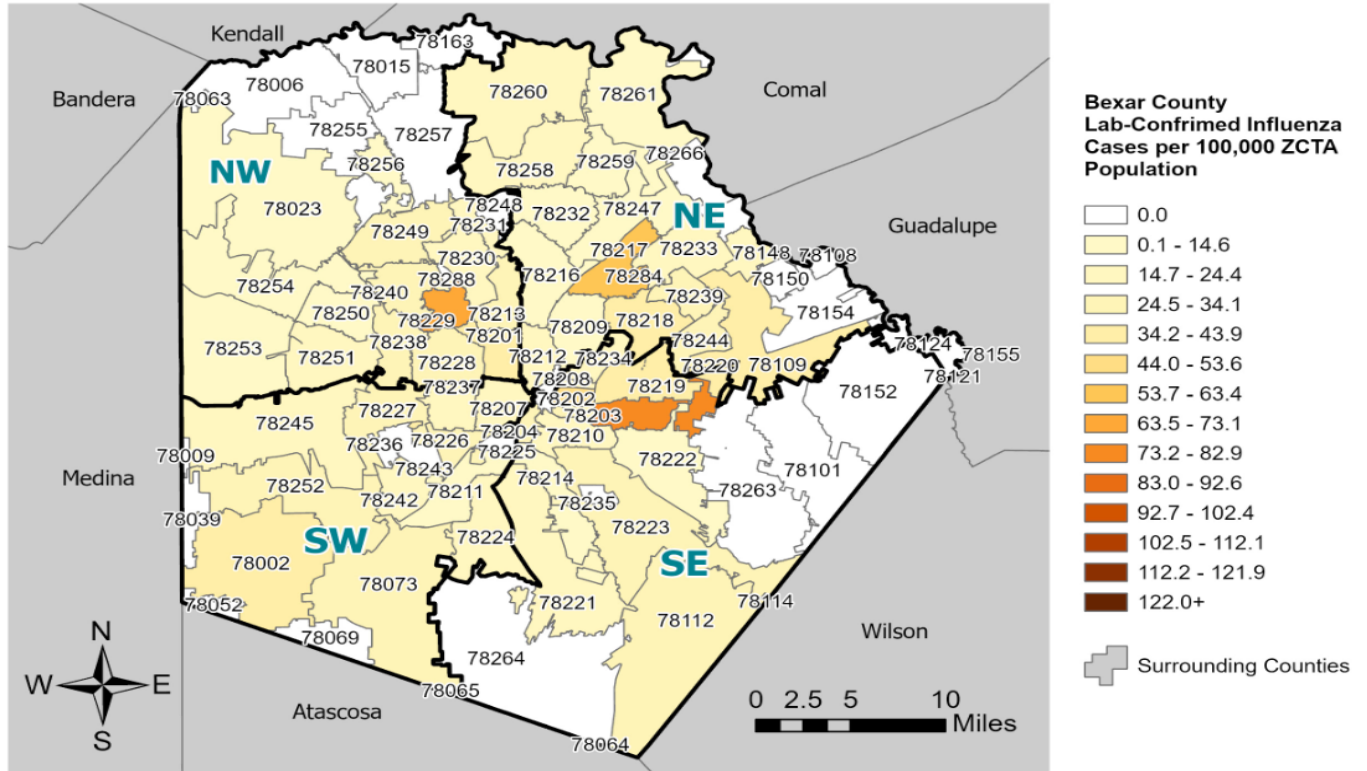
Kendall
Bandera
Comal
Guadalupe
Medina
Wilson
Atascosa

NW
NE
SW
SE

78163
78015
78006
78063
78255
78257
78256
78260
78261
78258
78259
78266
78023
78248
78231
78232
78247
78249
78230
78217
78233
78148
78108
78288
78216
78284
78150
78254
78240
78239
78250
78229
78213
78201
78209
78218
78154
78253
78238
78251
78228
78212
78234
78244
78220
78109
78124
78155
78121
78237
78208
78219
78152
78245
78227
78207
78202
78203
78236
78226
78204
78210
78009
78225
78222
78101
78243
78252
78242
78211
78214
78263
78039
78235
78223
78224
78002
78073
78221
78114
78052
78112
78069
78264
78065
78064

Bexar County Lab-Confrimed Influenza Cases per 100,000 ZCTA Population
0.0
0.1 - 14.6
14.7 - 24.4
24.5 - 34.1
34.2 - 43.9
44.0 - 53.6
53.7 - 63.4
63.5 - 73.1
73.2 - 82.9
83.0 - 92.6
92.7 - 102.4
102.5 - 112.1
112.2 - 121.9
122.0+

Surrounding Counties

N
W
E
S

0 2.5 5 10
Miles